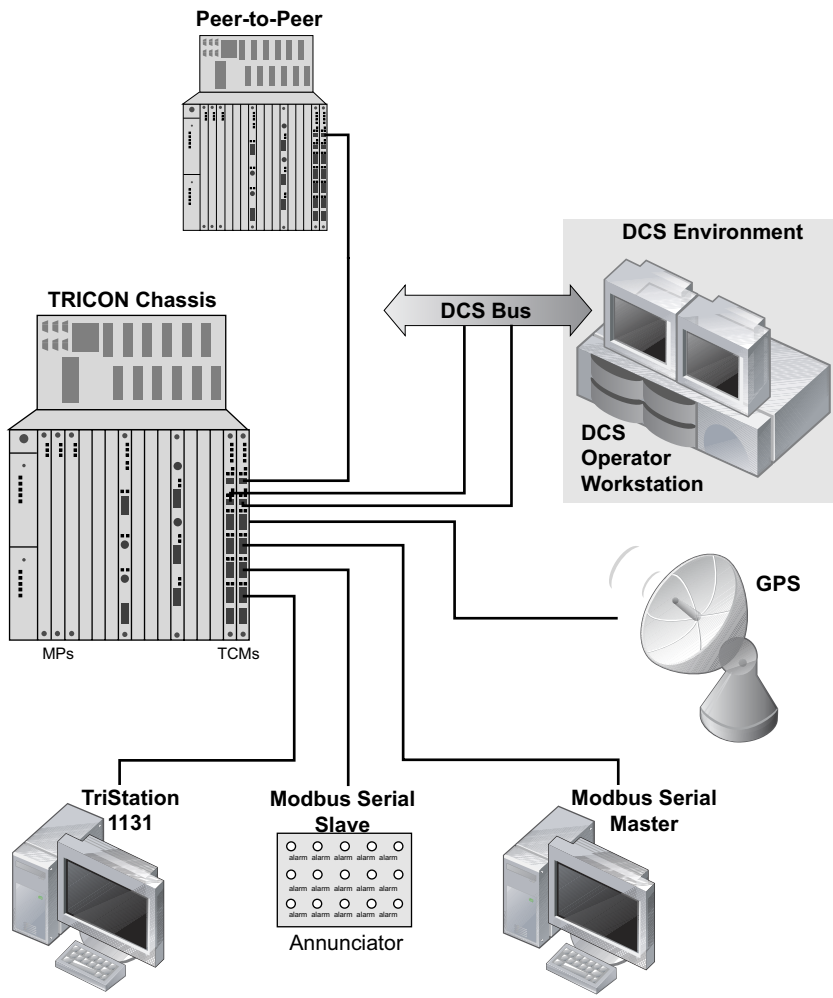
Peer-to-Peer

DCS Environment

TRICON Chassis

DCS Bus

DCS Operator Workstation

GPS

MPs

TCMs

TriStation 1131

Modbus Serial Slave

alarm alarm alarm alarm alarm
alarm alarm alarm alarm alarm
alarm alarm alarm alarm alarm

Annunciator

Modbus Serial Master